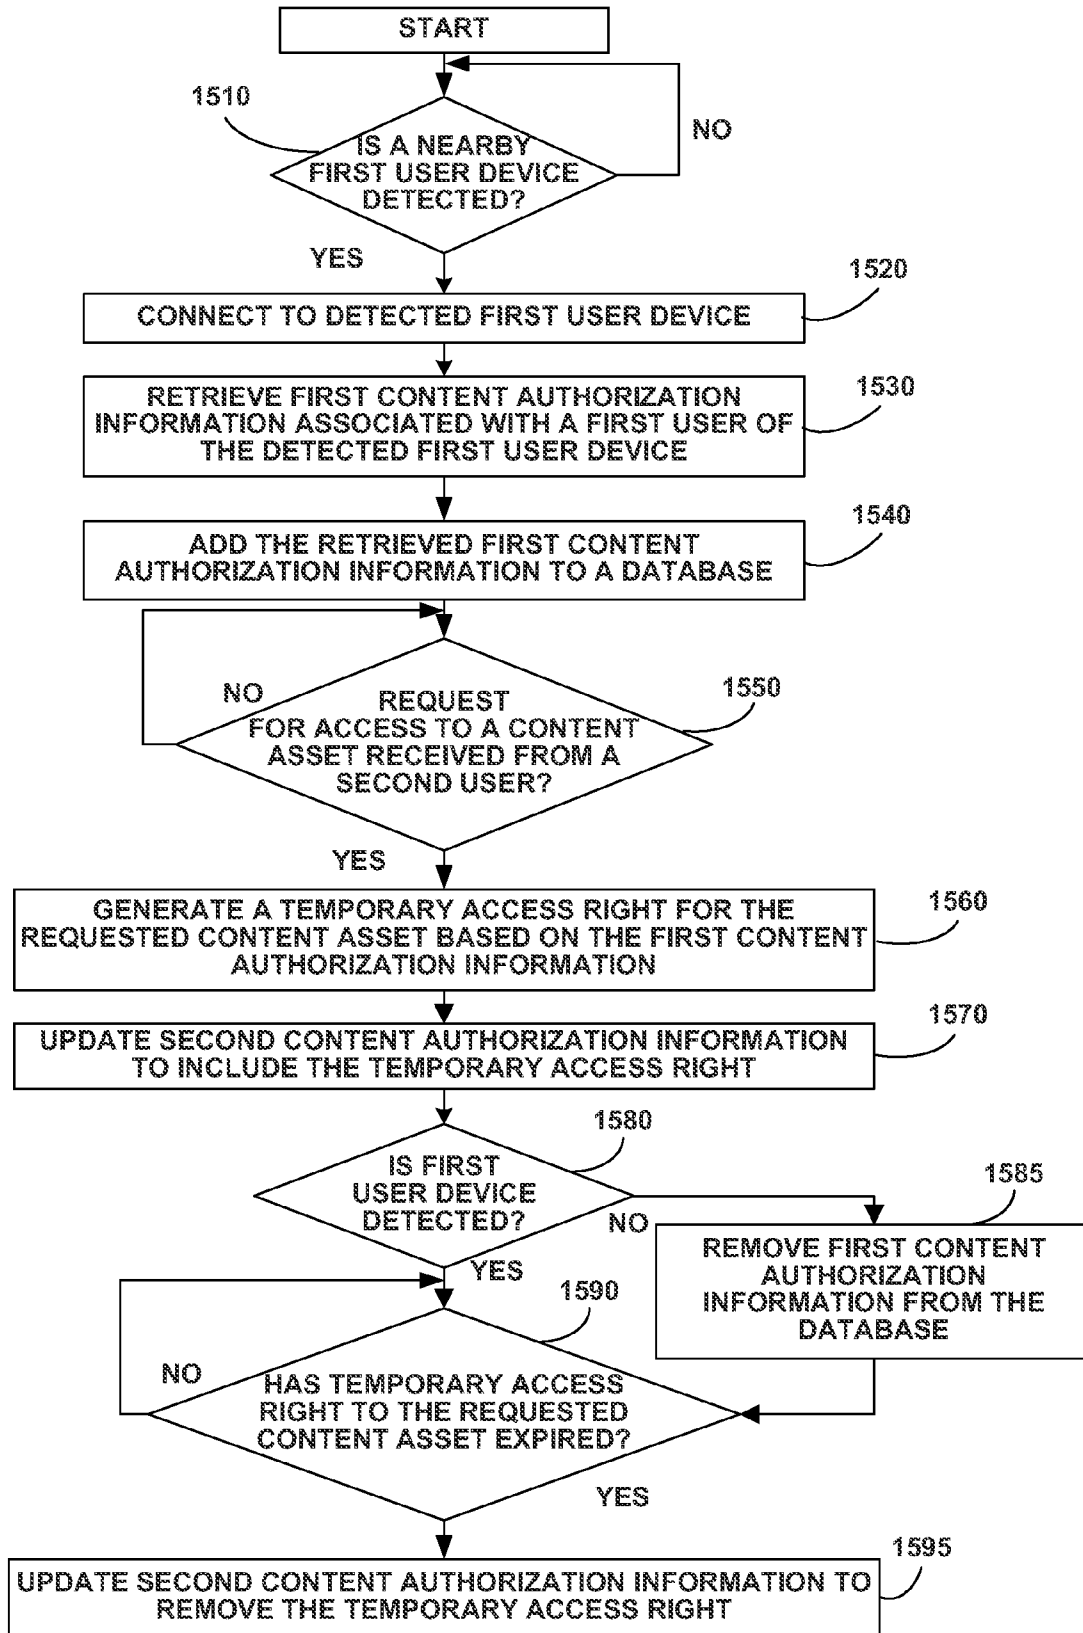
START

1510

IS A NEARBY FIRST USER DEVICE DETECTED?

NO

YES

1520

CONNECT TO DETECTED FIRST USER DEVICE

1530

RETRIEVE FIRST CONTENT AUTHORIZATION INFORMATION ASSOCIATED WITH A FIRST USER OF THE DETECTED FIRST USER DEVICE

1540

ADD THE RETRIEVED FIRST CONTENT AUTHORIZATION INFORMATION TO A DATABASE

NO

REQUEST FOR ACCESS TO A CONTENT ASSET RECEIVED FROM A SECOND USER?

1550

YES

GENERATE A TEMPORARY ACCESS RIGHT FOR THE REQUESTED CONTENT ASSET BASED ON THE FIRST CONTENT AUTHORIZATION INFORMATION

1560

UPDATE SECOND CONTENT AUTHORIZATION INFORMATION TO INCLUDE THE TEMPORARY ACCESS RIGHT

1570

1580

IS FIRST USER DEVICE DETECTED?

1585

NO

REMOVE FIRST CONTENT AUTHORIZATION INFORMATION FROM THE DATABASE

YES

1590

NO

HAS TEMPORARY ACCESS RIGHT TO THE REQUESTED CONTENT ASSET EXPIRED?

YES

1595

UPDATE SECOND CONTENT AUTHORIZATION INFORMATION TO REMOVE THE TEMPORARY ACCESS RIGHT